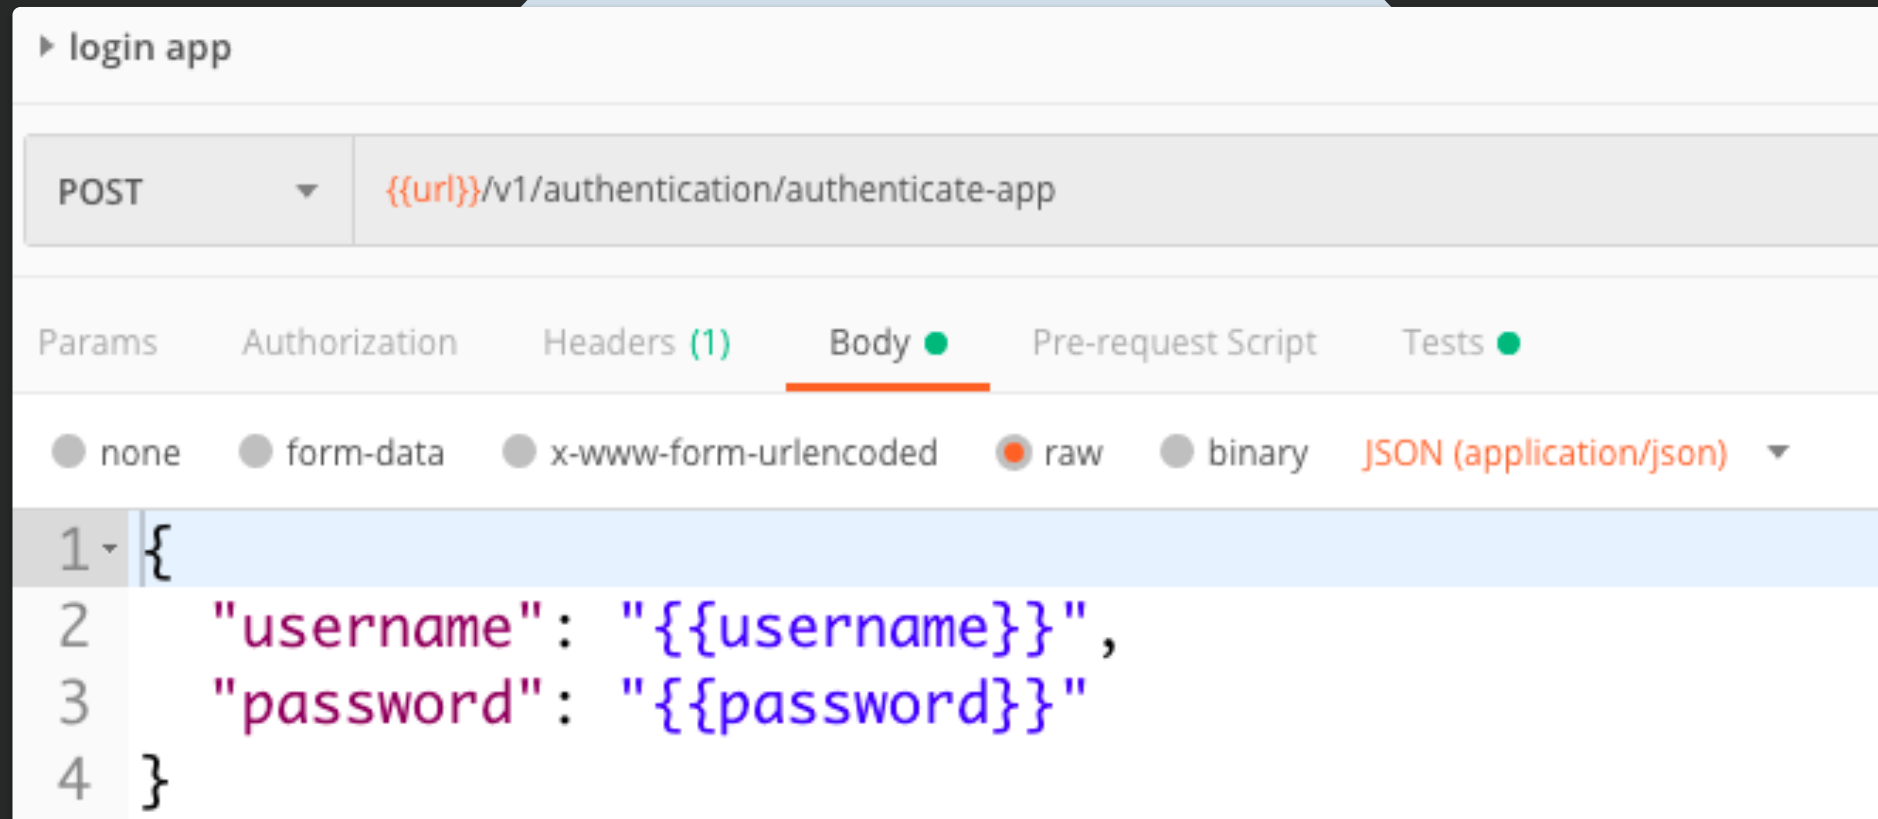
login app

POST

{{url}}/v1/authentication/authenticate-app

Params Authorization Headers (1) Body Pre-request Script Tests

none form-data x-www-form-urlencoded raw binary JSON (application/json)

1 {
2 "username": "{{username}}",
3 "password": "{{password}}"
4 }